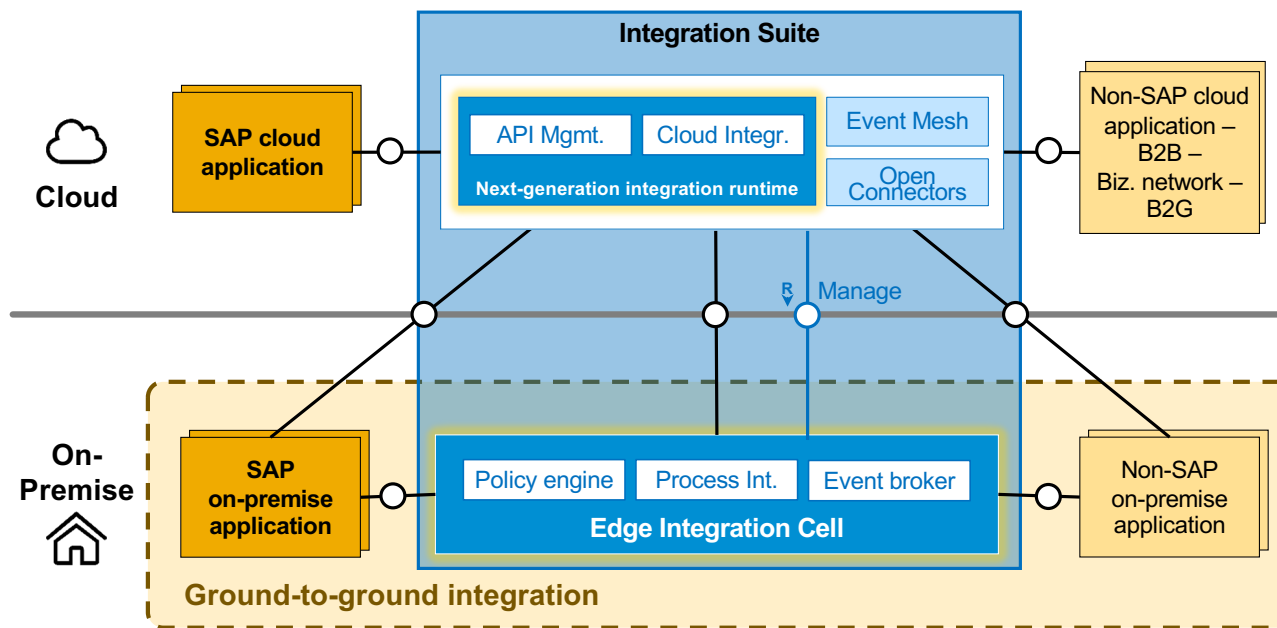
Integration Suite

Cloud

SAP cloud application

API Mgmt.

Cloud Integr.

Next-generation integration runtime

Event Mesh

Open Connectors

Non-SAP cloud application – B2B – Biz. network – B2G

R

Manage

On-Premise

SAP on-premise application

Policy engine

Process Int.

Event broker

Edge Integration Cell

Non-SAP on-premise application

Ground-to-ground integration